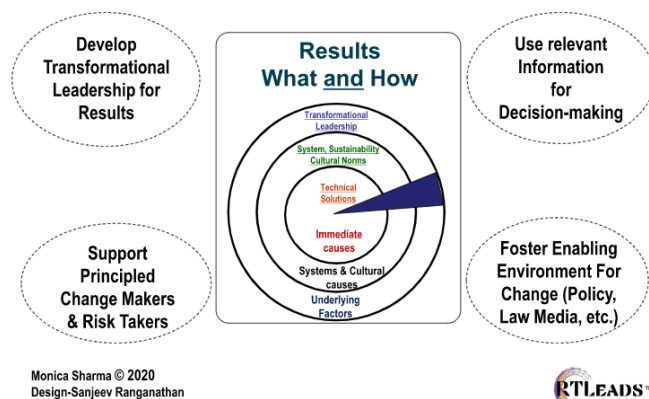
Develop Transformational Leadership for Results

Results
What and How

Transformational Leadership

System, Sustainability Cultural Norms

Technical Solutions

Immediate causes

Systems & Cultural causes

Underlying Factors

Use relevant Information for Decision-making

Support Principled Change Makers & Risk Takers

Foster Enabling Environment For Change (Policy, Law Media, etc.)

Monica Sharma © 2020
Design-Sanjeev Ranganathan

RTLEADS